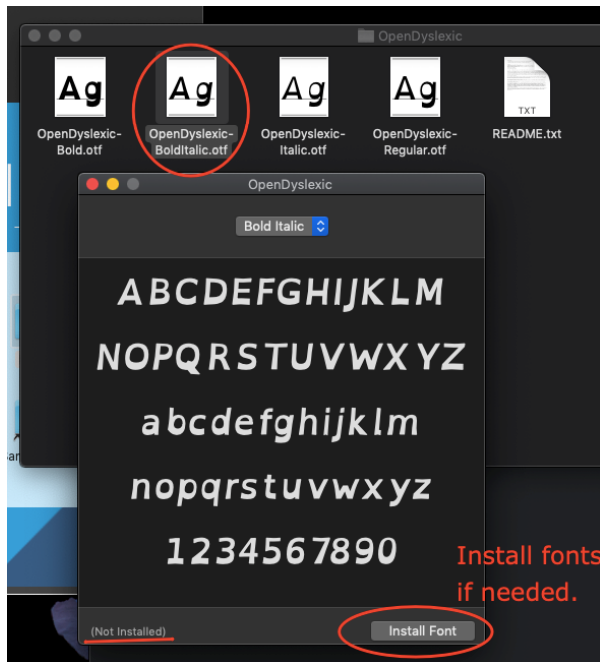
OpenDyslexic

Ag
OpenDyslexic-Bold.otf

Ag
OpenDyslexic-BoldItalic.otf

Ag
OpenDyslexic-Italic.otf

Ag
OpenDyslexic-Regular.otf

TXT
README.txt

OpenDyslexic

Bold Italic

ABCDEFGHIJKLM
NOPQRSTUVWXYZ
abcdefghijklm
nopqrstuvwxyz
1234567890

Install fonts if needed.

(Not Installed)

Install Font